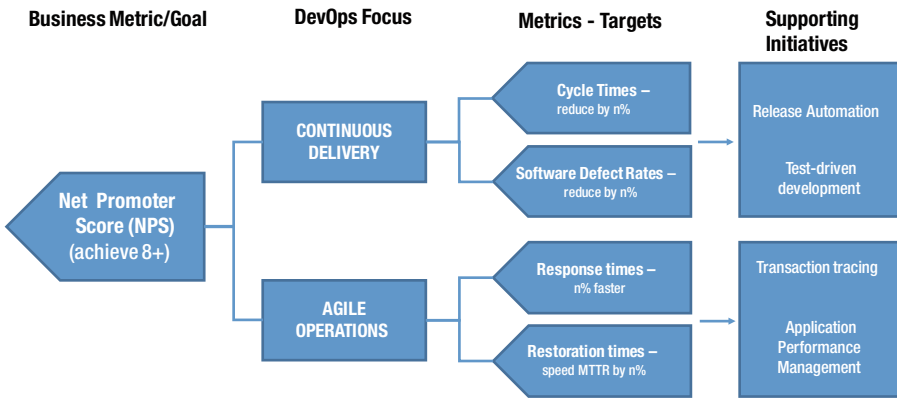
Business Metric/Goal

DevOps Focus

Metrics - Targets

Supporting Initiatives

Net Promoter Score (NPS) (achieve 8+)

CONTINUOUS DELIVERY

AGILE OPERATIONS

Cycle Times – reduce by n%

Software Defect Rates – reduce by n%

Response times – n% faster

Restoration times – speed MTTR by n%

Release Automation

Test-driven development

Transaction tracing

Application Performance Management